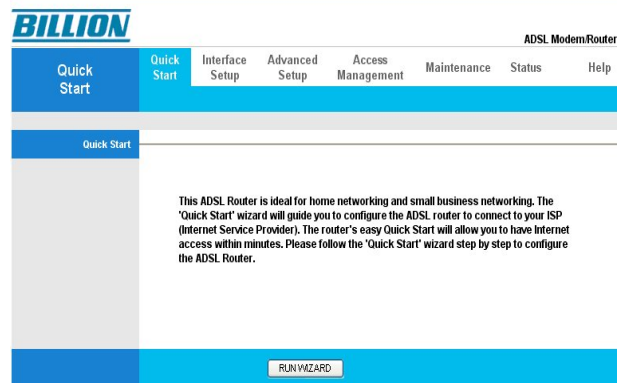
BILLION

ADSL Modem/Router

Quick Start

Quick Start | Interface Setup | Advanced Setup | Access Management | Maintenance | Status | Help

Quick Start

This ADSL Router is ideal for home networking and small business networking. The 'Quick Start' wizard will guide you to configure the ADSL router to connect to your ISP (Internet Service Provider). The router's easy Quick Start will allow you to have Internet access within minutes. Please follow the 'Quick Start' wizard step by step to configure the ADSL Router.

RUN WIZARD